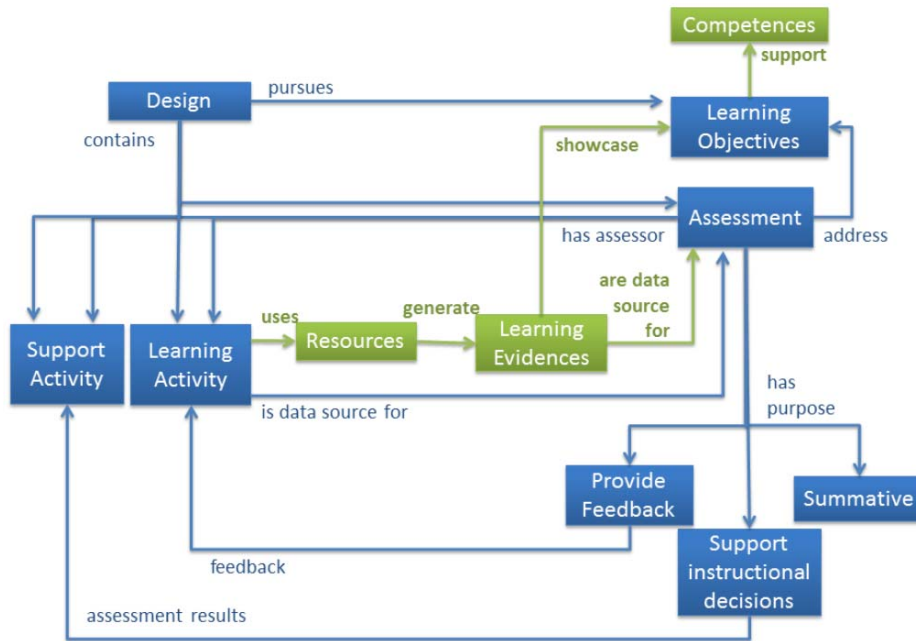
Competences

support

Design

pursues

Learning Objectives

contains

showcase

Assessment

has assessor

address

are data source for

uses

generate

Support Activity

Learning Activity

Resources

Learning Evidences

is data source for

has purpose

Provide Feedback

Summative

feedback

Support instructional decisions

assessment results